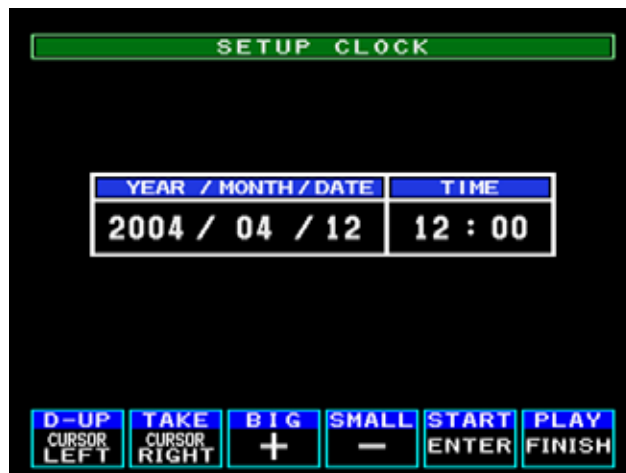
SETUP CLOCK

| YEAR / MONTH / DATE | TIME |
|---|---|
| 2004 / 04 / 12 | 12 : 00 |

| D-UP | TAKE | BIG | SMALL | START | PLAY |
|---|---|---|---|---|---|
| CURSOR LEFT | CURSOR RIGHT | + | − | ENTER | FINISH |